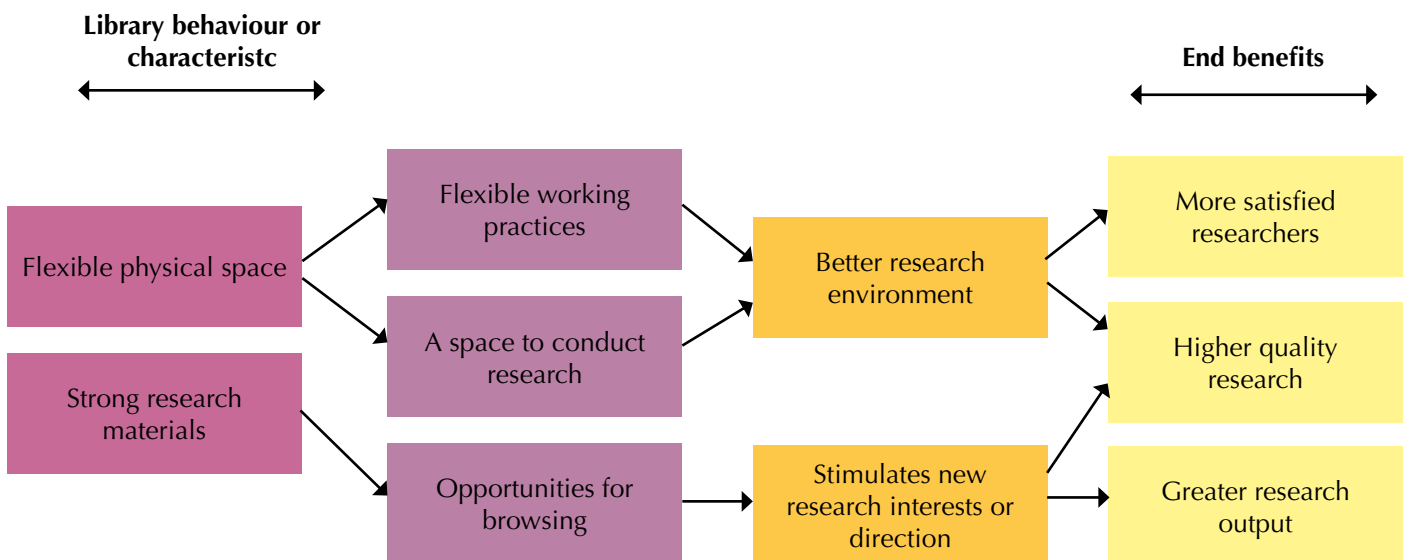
Library behaviour or characteristc

End benefits

Flexible physical space

Strong research materials

Flexible working practices

A space to conduct research

Opportunities for browsing

Better research environment

Stimulates new research interests or direction

More satisfied researchers

Higher quality research

Greater research output